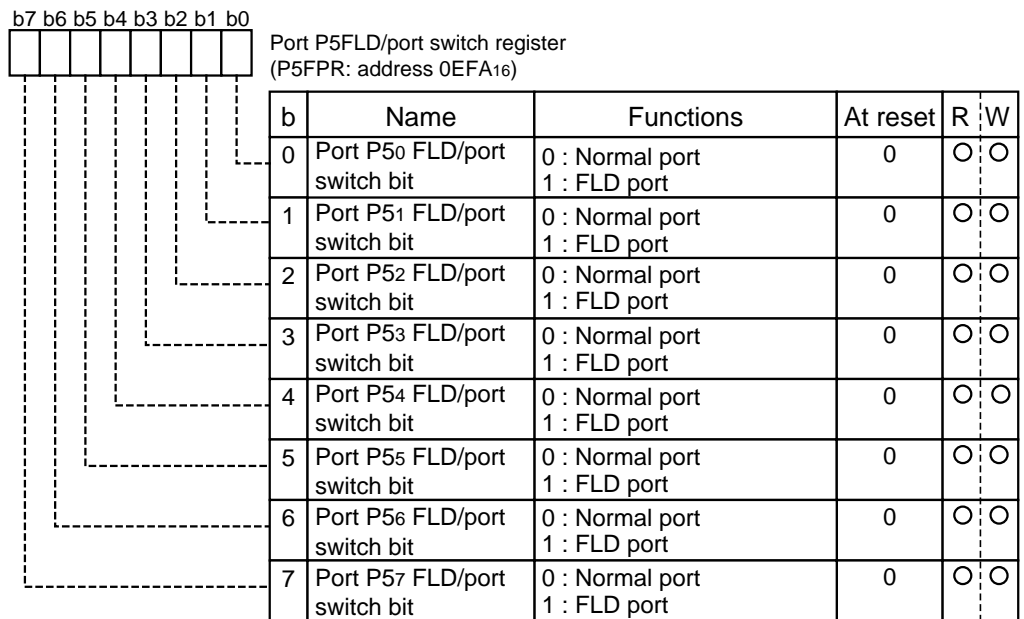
b7 b6 b5 b4 b3 b2 b1 b0

Port P5FLD/port switch register
(P5FPR: address $0EFA_{16}$)

| b | Name | Functions | At reset | R | W |
|---|---|---|---|---|---|
| 0 | Port $P5_0$ FLD/port switch bit | 0 : Normal port<br>1 : FLD port | 0 | O | O |
| 1 | Port $P5_1$ FLD/port switch bit | 0 : Normal port<br>1 : FLD port | 0 | O | O |
| 2 | Port $P5_2$ FLD/port switch bit | 0 : Normal port<br>1 : FLD port | 0 | O | O |
| 3 | Port $P5_3$ FLD/port switch bit | 0 : Normal port<br>1 : FLD port | 0 | O | O |
| 4 | Port $P5_4$ FLD/port switch bit | 0 : Normal port<br>1 : FLD port | 0 | O | O |
| 5 | Port $P5_5$ FLD/port switch bit | 0 : Normal port<br>1 : FLD port | 0 | O | O |
| 6 | Port $P5_6$ FLD/port switch bit | 0 : Normal port<br>1 : FLD port | 0 | O | O |
| 7 | Port $P5_7$ FLD/port switch bit | 0 : Normal port<br>1 : FLD port | 0 | O | O |